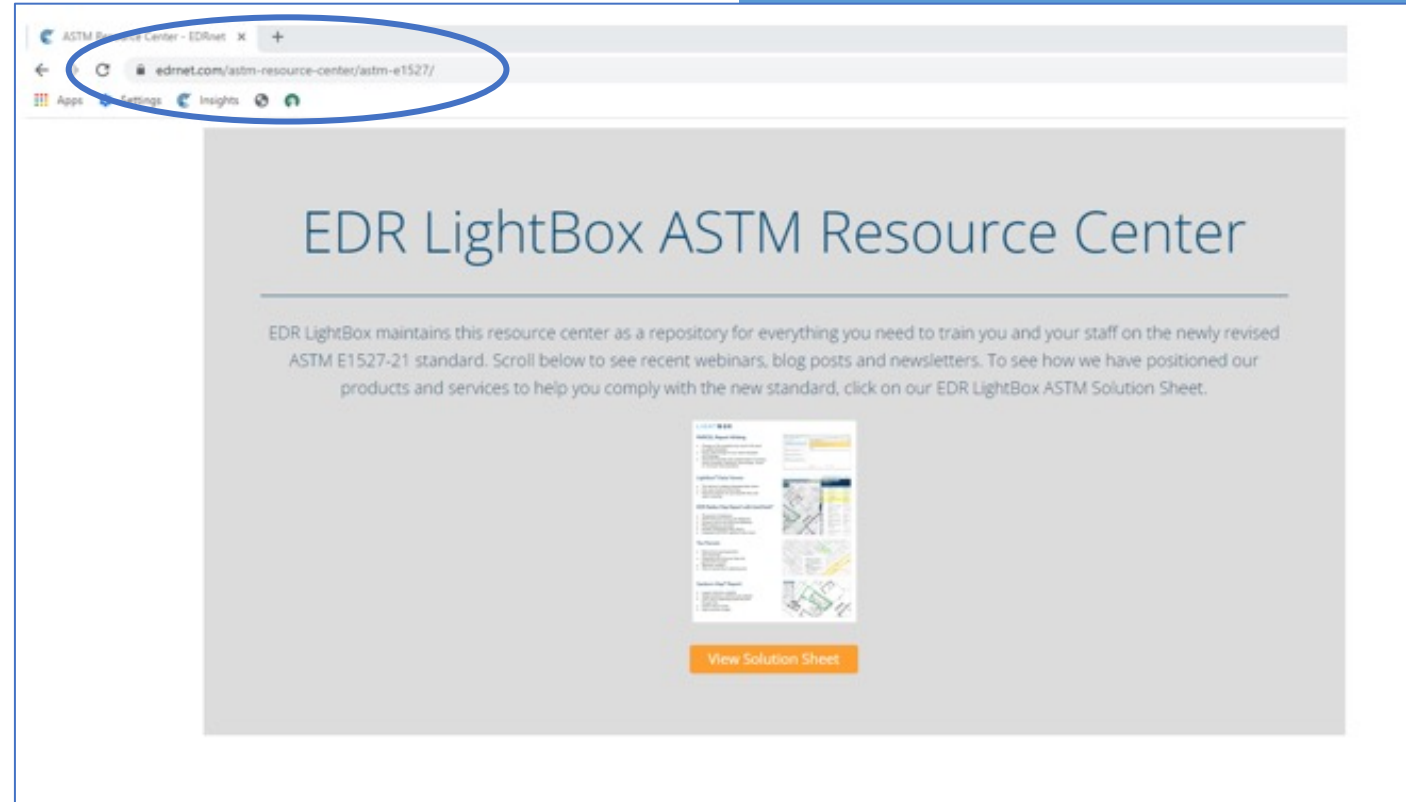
ASTM Resource Center - EDRnet ×

edrnet.com/astm-resource-center/astm-e1527/

Apps Settings Insights

EDR LightBox ASTM Resource Center

EDR LightBox maintains this resource center as a repository for everything you need to train you and your staff on the newly revised ASTM E1527-21 standard. Scroll below to see recent webinars, blog posts and newsletters. To see how we have positioned our products and services to help you comply with the new standard, click on our EDR LightBox ASTM Solution Sheet.

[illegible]

View Solution Sheet